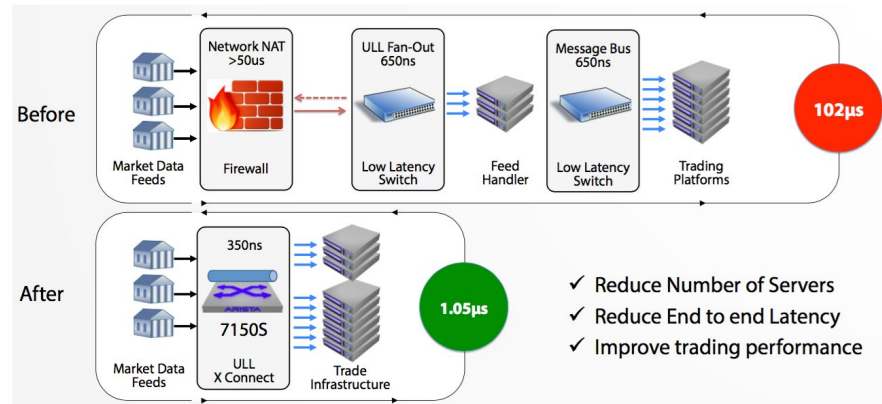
Before

Market Data Feeds

Network NAT >50us

Firewall

ULL Fan-Out 650ns

Low Latency Switch

Feed Handler

Message Bus 650ns

Low Latency Switch

Trading Platforms

102μs

After

Market Data Feeds

350ns

ARISTA

7150S

ULL X Connect

Trade Infrastructure

1.05μs

✓ Reduce Number of Servers
✓ Reduce End to end Latency
✓ Improve trading performance